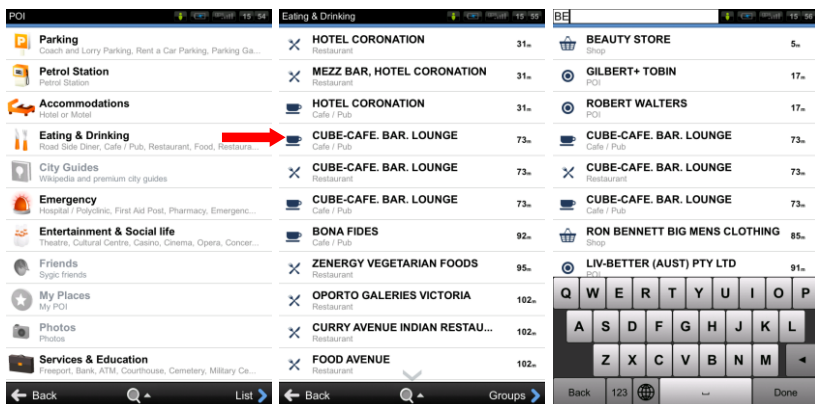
POI 15:54

Parking
Coach and Lorry Parking, Rent a Car Parking, Parking Ga...

Petrol Station
Petrol Station

Accommodations
Hotel or Motel

Eating & Drinking
Road Side Diner, Cafe / Pub, Restaurant, Food, Restaura...

City Guides
Wikipedia and premium city guides

Emergency
Hospital / Polyclinic, First Aid Post, Pharmacy, Emergenc...

Entertainment & Social life
Theatre, Cultural Centre, Casino, Cinema, Opera, Concer...

Friends
Sygic friends

My Places
My POI

Photos
Photos

Services & Education
Freeport, Bank, ATM, Courthouse, Cemetery, Military Ce...

Back List

Eating & Drinking 15:55

HOTEL CORONATION
Restaurant 31m

MEZZ BAR, HOTEL CORONATION
Restaurant 31m

HOTEL CORONATION
Cafe / Pub 31m

CUBE-CAFE. BAR. LOUNGE
Cafe / Pub 73m

CUBE-CAFE. BAR. LOUNGE
Restaurant 73m

CUBE-CAFE. BAR. LOUNGE
Cafe / Pub 73m

BONA FIDES
Cafe / Pub 92m

ZENERGY VEGETARIAN FOODS
Restaurant 95m

OPORTO GALERIES VICTORIA
Restaurant 102m

CURRY AVENUE INDIAN RESTAU...
Restaurant 102m

FOOD AVENUE
Restaurant 102m

Back Groups

BE 15:56

BEAUTY STORE
Shop 5m

GILBERT+ TOBIN
POI 17m

ROBERT WALTERS
POI 17m

CUBE-CAFE. BAR. LOUNGE
Cafe / Pub 73m

CUBE-CAFE. BAR. LOUNGE
Restaurant 73m

CUBE-CAFE. BAR. LOUNGE
Cafe / Pub 73m

RON BENNETT BIG MENS CLOTHING
Shop 85m

LIV-BETTER (AUST) PTY LTD
POI 91m

Q W E R T Y U I O P
A S D F G H J K L
Z X C V B N M
Back 123 Done